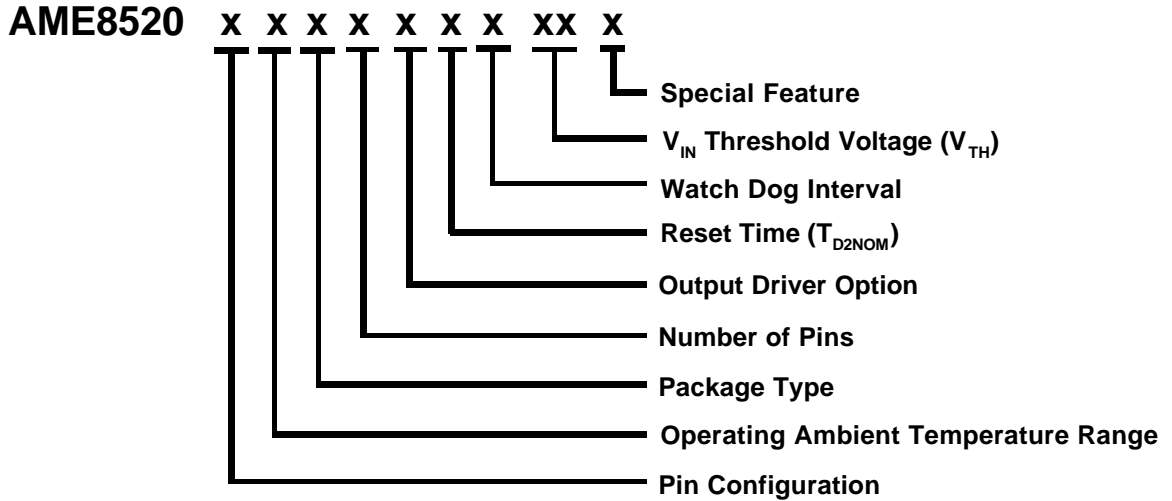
AME8520 x x x x x x x xx x

Special Feature

$V_{IN}$ Threshold Voltage ($V_{TH}$)

Watch Dog Interval

Reset Time ($T_{D2NOM}$)

Output Driver Option

Number of Pins

Package Type

Operating Ambient Temperature Range

Pin Configuration